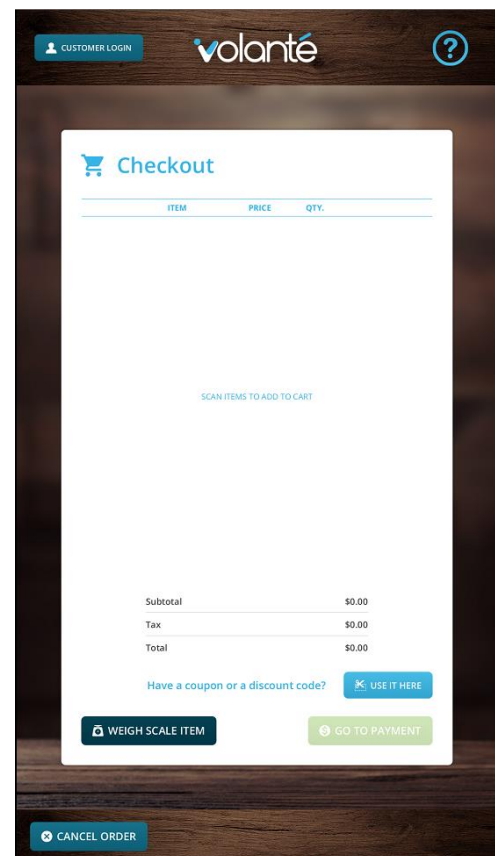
CUSTOMER LOGIN

volanté

?

Checkout

| ITEM | PRICE | QTY. |
|---|---|---|

SCAN ITEMS TO ADD TO CART

| | |
|---|---|
| Subtotal | \$0.00 |
| Tax | \$0.00 |
| Total | \$0.00 |

Have a coupon or a discount code?

USE IT HERE

WEIGH SCALE ITEM

GO TO PAYMENT

CANCEL ORDER